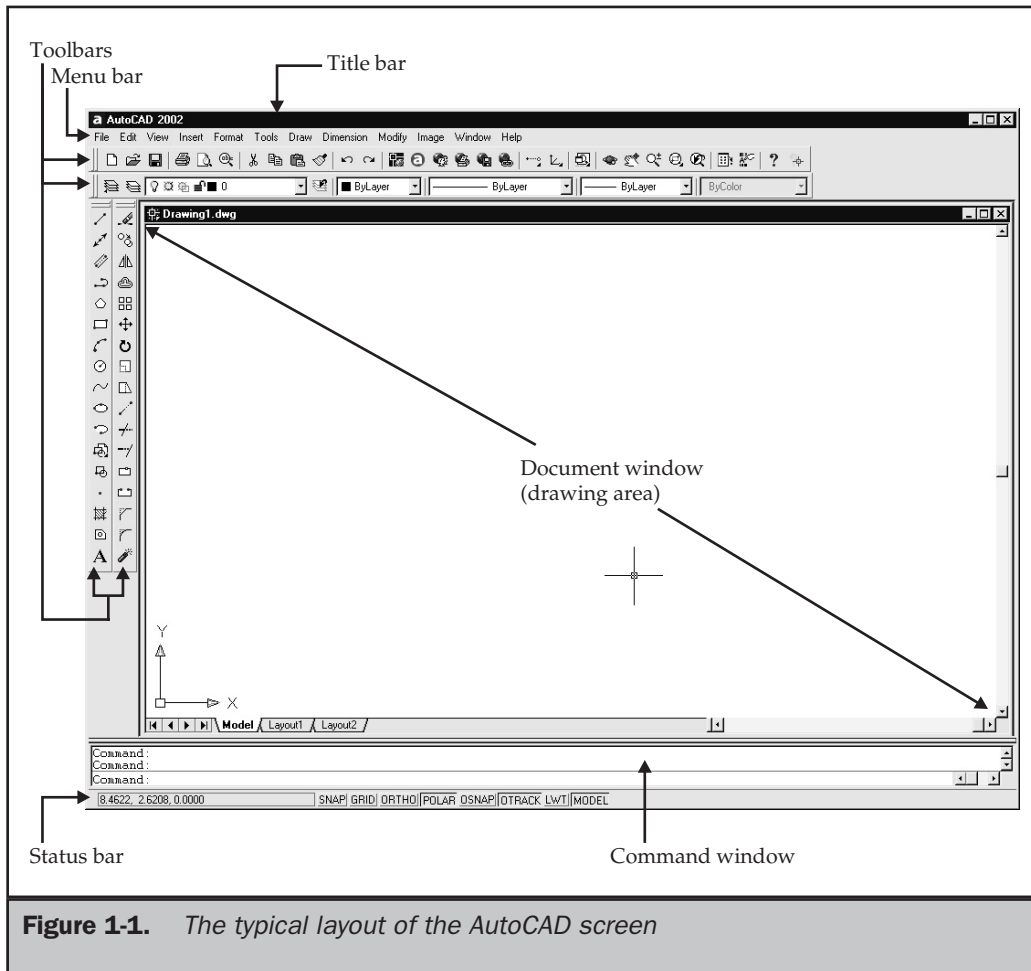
Toolbars
Menu bar
Title bar

AutoCAD 2002
File Edit View Insert Format Tools Draw Dimension Modify Image Window Help

0
ByLayer
ByLayer
ByLayer
ByColor

Drawing1.dwg

Document window
(drawing area)

Y
X

Model Layout1 Layout2

Command :
Command :
Command :

8.4622, 2.6208, 0.0000
SNAP GRID ORTHO POLAR OSNAP OTRACK LWT MODEL

Status bar
Command window

**Figure 1-1.** *The typical layout of the AutoCAD screen*